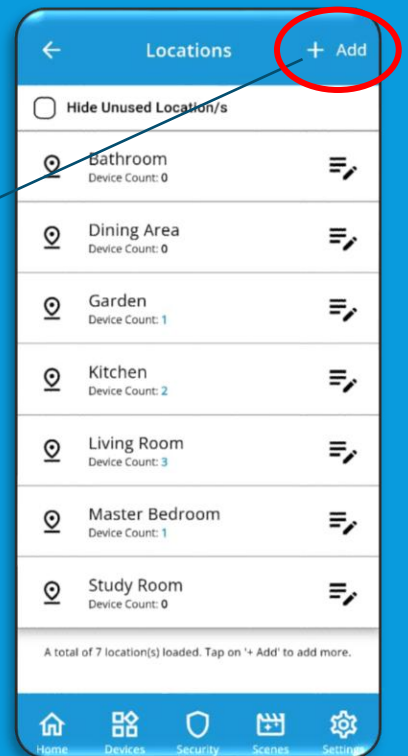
Locations

+ Add

Hide Unused Location/s

Bathroom
Device Count: 0

Dining Area
Device Count: 0

Garden
Device Count: 1

Kitchen
Device Count: 2

Living Room
Device Count: 3

Master Bedroom
Device Count: 1

Study Room
Device Count: 0

A total of 7 location(s) loaded. Tap on '+ Add' to add more.

Home Devices Security Scenes Settings